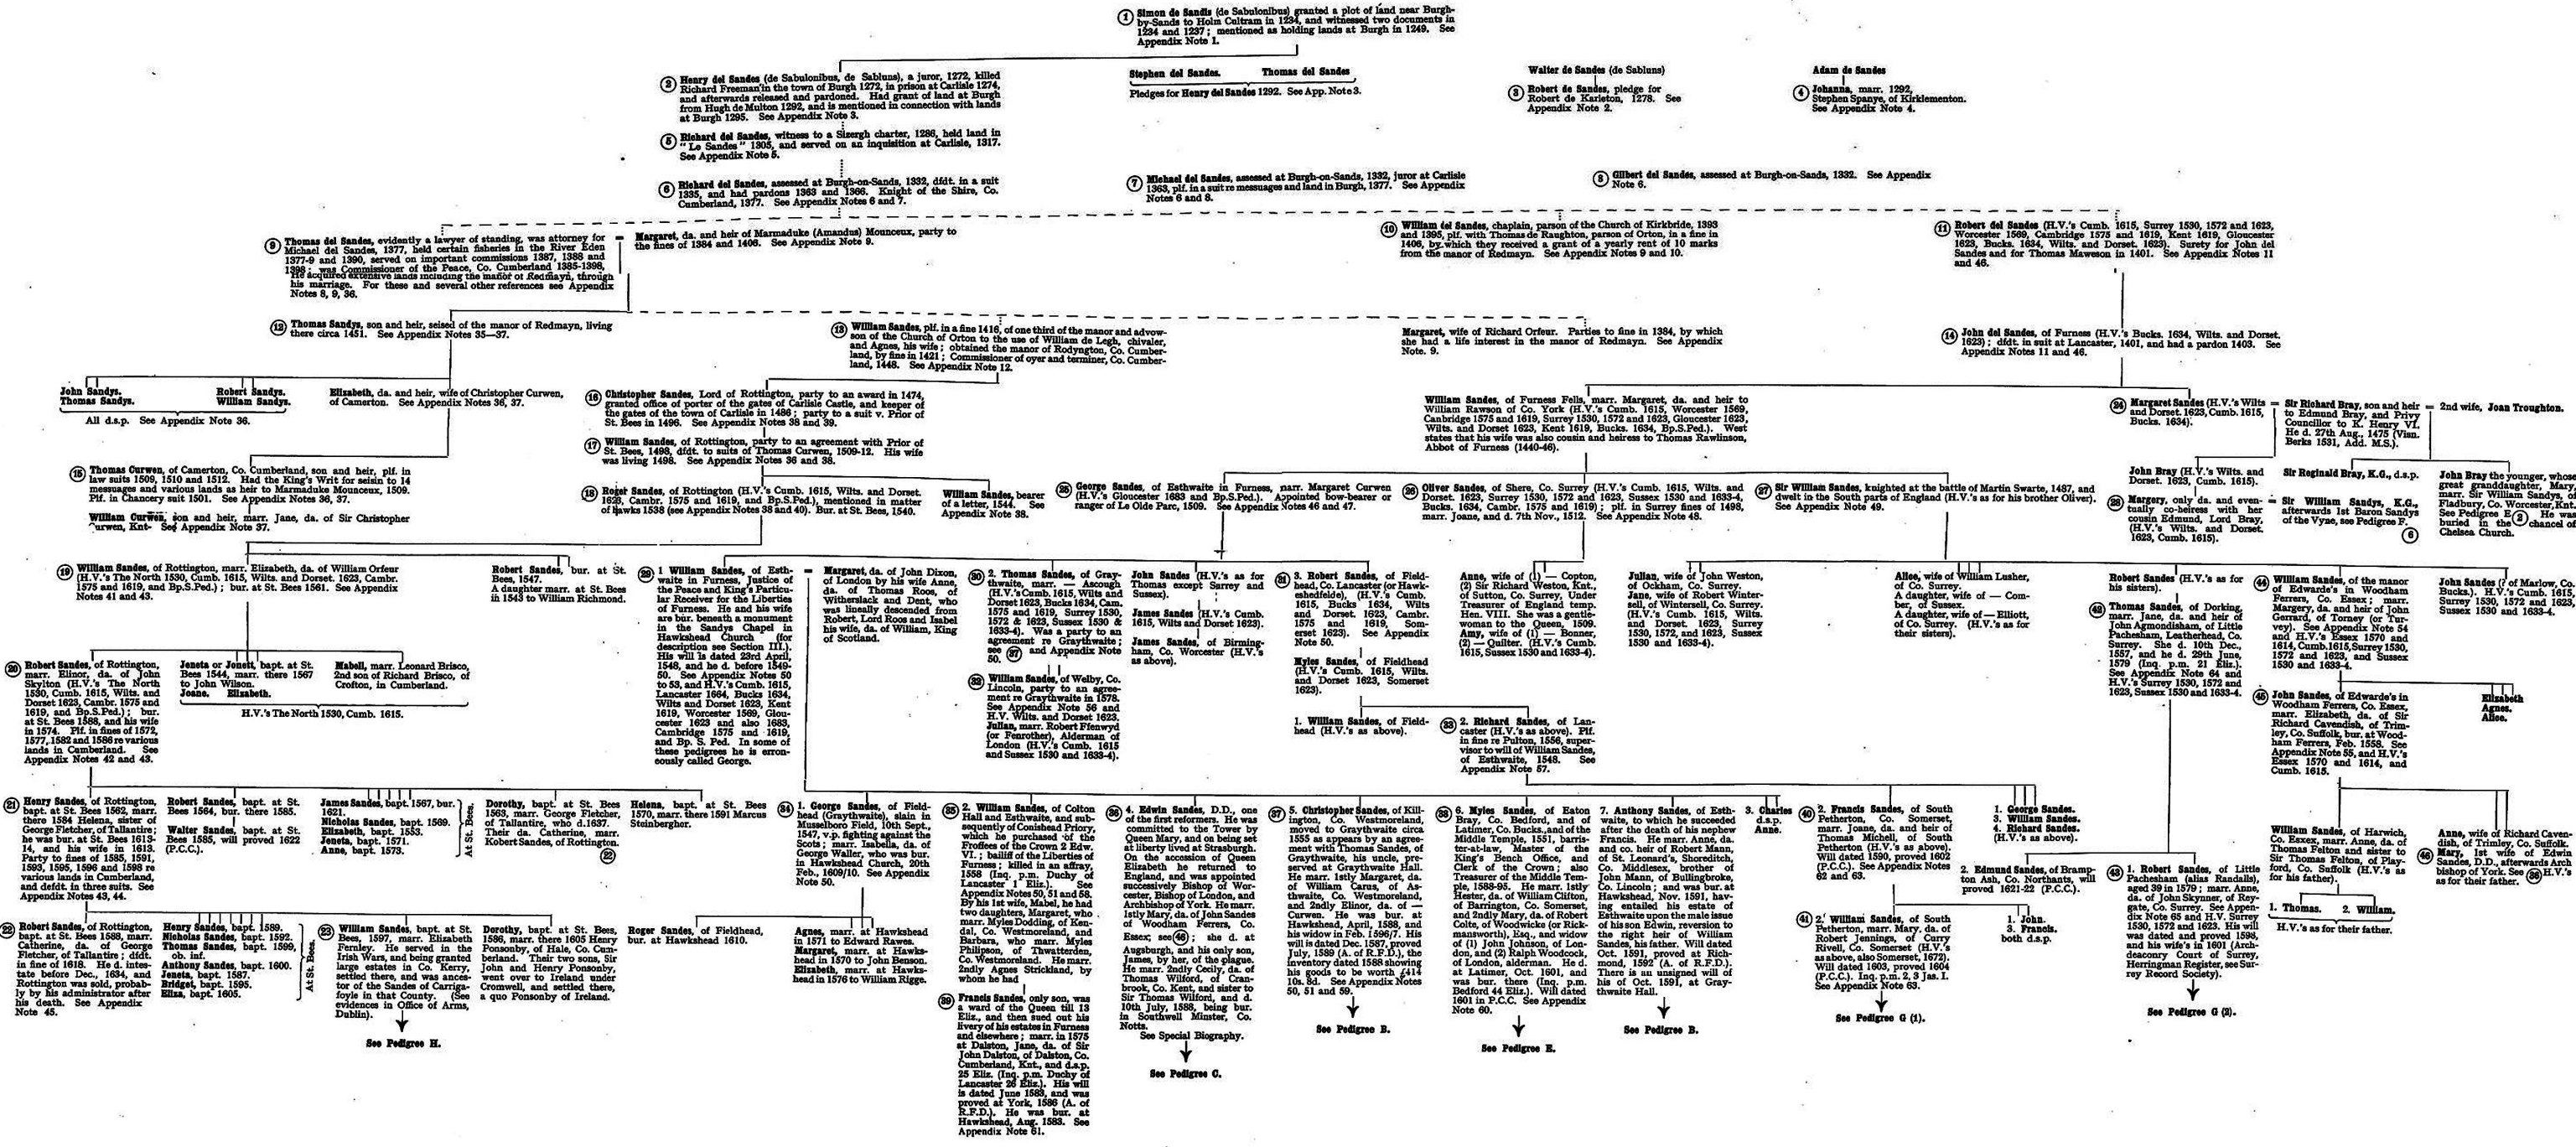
(1) Simon de Sands (de Sabulonibus) granted a plot of land near Burgh-by-Sands to Holm Coltram in 1234, and witnessed two documents in 1234 and 1237; mentioned as holding lands at Burgh in 1249. See Appendix Note 1.

(2) Henry del Sandes (de Sabulonibus, de Sabluns), a juror, 1272, killed Richard Freeman in the town of Burgh 1272, in prison at Carlisle 1274, and afterwards released and pardoned. Had grant of land at Burgh from Hugh de Multon 1292, and is mentioned in connection with lands at Burgh 1295. See Appendix Note 3.

Stephen del Sandes. Thomas del Sandes
Pledges for Henry del Sandes 1292. See App. Note 3.

Walter de Sandes (de Sabluns)
(3) Robert de Sandes, pledge for Robert de Karleton, 1278. See Appendix Note 2.

Adam de Sandes
(4) Johanna, marr. 1292, Stephen Spanye, of Kirklementon. See Appendix Note 4.

(5) Richard del Sandes, witness to a Sizergh charter, 1286, held land in "Le Sandes" 1305, and served on an inquisition at Carlisle, 1317. See Appendix Note 5.

(6) Richard del Sandes, assessed at Burgh-on-Sands, 1332, dfdt. in a suit 1335, and had pardons 1363 and 1366. Knight of the Shire, Co. Cumberland, 1377. See Appendix Notes 6 and 7.

(7) Michael del Sandes, assessed at Burgh-on-Sands, 1332, juror at Carlisle 1363, plf. in a suit re messuages and land in Burgh, 1377. See Appendix Notes 6 and 8.

(8) Gilbert del Sandes, assessed at Burgh-on-Sands, 1332. See Appendix Note 6.

(9) Thomas del Sandes, evidently a lawyer of standing, was attorney for Michael del Sandes, 1377, held certain fisheries in the River Eden 1377-9 and 1390, served on important commissions 1387, 1388 and 1398; was Commissioner of the Peace, Co. Cumberland 1385-1398. He acquired extensive lands including the manor of Redmayn, through his marriage. For these and several other references see Appendix Notes 8, 9, 36. = Margaret, da. and heir of Marmaduke (Amandus) Mounceux, party to the fines of 1384 and 1406. See Appendix Note 9.

(10) William del Sandes, chaplain, parson of the Church of Kirkbride, 1393 and 1395, plf. with Thomas de Raughton, parson of Orton, in a fine in 1406, by which they received a grant of a yearly rent of 10 marks from the manor of Redmayn. See Appendix Notes 9 and 10.

(11) Robert del Sandes (H.V.'s Cumb. 1615, Surrey 1530, 1572 and 1623, Worcester 1569, Cambridge 1575 and 1619, Kent 1619, Gloucester 1623, Bucks. 1634, Wilts. and Dorset. 1623). Surety for John del Sandes and for Thomas Maweson in 1401. See Appendix Notes 11 and 46.

(12) Thomas Sandys, son and heir, seised of the manor of Redmayn, living there circa 1451. See Appendix Notes 35—37.

(13) William Sandes, plf. in a fine 1416, of one third of the manor and advowson of the Church of Orton to the use of William de Legh, chivaler, and Agnes, his wife; obtained the manor of Rodyngton, Co. Cumberland, by fine in 1421; Commissioner of oyer and terminer, Co. Cumberland, 1448. See Appendix Note 12.

Margaret, wife of Richard Orfeur. Parties to fine in 1384, by which she had a life interest in the manor of Redmayn. See Appendix Note. 9.

(14) John del Sandes, of Furness (H.V.'s Bucks. 1634, Wilts. and Dorset. 1623); dfdt. in suit at Lancaster, 1401, and had a pardon 1403. See Appendix Notes 11 and 46.

John Sandys. Thomas Sandys. Robert Sandys. William Sandys.
All d.s.p. See Appendix Note 36.

Elizabeth, da. and heir, wife of Christopher Curwen, of Camerton. See Appendix Notes 36, 37.

(16) Christopher Sandes, Lord of Rottington, party to an award in 1474, granted office of porter of the gates of Carlisle Castle, and keeper of the gates of the town of Carlisle in 1486; party to a suit v. Prior of St. Bees in 1496. See Appendix Notes 38 and 39.

(17) William Sandes, of Rottington, party to an agreement with Prior of St. Bees, 1498, dfdt. to suits of Thomas Curwen, 1509-12. His wife was living 1498. See Appendix Notes 36 and 38.

William Sandes, of Furness Fells, marr. Margaret, da. and heir to William Rawson of Co. York (H.V.'s Cumb. 1615, Worcester 1569, Cambridge 1575 and 1619, Surrey 1530, 1572 and 1623, Gloucester 1623, Wilts. and Dorset 1623, Kent 1619, Bucks. 1634, Bp.S.Ped.). West states that his wife was also cousin and heiress to Thomas Rawlinson, Abbot of Furness (1440-46).

(24) Margaret Sandes (H.V.'s Wilts and Dorset. 1623, Cumb. 1615, Bucks. 1634). = Sir Richard Bray, son and heir to Edmund Bray, and Privy Councillor to K. Henry VI. He d. 27th Aug., 1475 (Visn. Berks 1531, Add. M.S.). = 2nd wife, Joan Troughton.

(15) Thomas Curwen, of Camerton, Co. Cumberland, son and heir, plf. in law suits 1509, 1510 and 1512. Had the King's Writ for seisin to 14 messuages and various lands as heir to Marmaduke Mounceux, 1509. Plf. in Chancery suit 1501. See Appendix Notes 36, 37.

William Curwen, son and heir, marr. Jane, da. of Sir Christopher Curwen, Knt. See Appendix Note 37.

(18) Roger Sandes, of Rottington (H.V.'s Cumb. 1615, Wilts. and Dorset. 1623, Cambr. 1575 and 1619, and Bp.S.Ped.), mentioned in matter of Hawks 1538 (see Appendix Notes 38 and 40). Bur. at St. Bees, 1540.

William Sandes, bearer of a letter, 1544. See Appendix Note 38.

(25) George Sandes, of Esthwaite in Furness, marr. Margaret Curwen (H.V.'s Gloucester 1683 and Bp.S.Ped.). Appointed bow-bearer or ranger of Le Olde Parc, 1509. See Appendix Notes 46 and 47.

(26) Oliver Sandes, of Shere, Co. Surrey (H.V.'s Cumb. 1615, Wilts. and Dorset. 1623, Surrey 1530, 1572 and 1623, Sussex 1530 and 1633-4, Bucks. 1634, Cambr. 1575 and 1619); plf. in Surrey fines of 1498, marr. Joane, and d. 7th Nov., 1512. See Appendix Note 48.

(27) Sir William Sandes, knighted at the battle of Martin Swarte, 1487, and dwelt in the South parts of England (H.V.'s as for his brother Oliver). See Appendix Note 49.

John Bray (H.V.'s Wilts. and Dorset. 1623, Cumb. 1615).

Sir Reginald Bray, K.G., d.s.p.

John Bray the younger, whose great granddaughter, Mary, marr. Sir William Sandys, of Fladbury, Co. Worcester, Knt. See Pedigree E. (2) He was buried in the chancel of Chelsea Church.

Margery, only da. and eventually co-heiress with her cousin Edmund, Lord Bray, (H.V.'s Wilts. and Dorset. 1623, Cumb. 1615). = Sir William Sandys, K.G., afterwards 1st Baron Sandys of the Vyne, see Pedigree F. (6)

(19) William Sandes, of Rottington, marr. Elizabeth, da. of William Orfeur (H.V.'s The North 1530, Cumb. 1615, Wilts. and Dorset. 1623, Cambr. 1575 and 1619, and Bp.S.Ped.); bur. at St. Bees 1561. See Appendix Notes 41 and 43.

Robert Sandes, bur. at St. Bees, 1547.
A daughter marr. at St. Bees in 1543 to William Richmond.

(29) 1 William Sandes, of Esthwaite in Furness, Justice of the Peace and King's Particular Receiver for the Liberties of Furness. He and his wife are bur. beneath a monument in the Sandys Chapel in Hawkshead Church (for description see Section III.). His will is dated 23rd April, 1548, and he d. before 1549-50. See Appendix Notes 50 to 53, and H.V.'s Cumb. 1615, Lancaster 1664, Bucks 1634, Wilts and Dorset 1623, Kent 1619, Worcester 1569, Gloucester 1623 and also 1683, Cambridge 1575 and 1619, and Bp. S. Ped. In some of these pedigrees he is erroneously called George.

= Margaret, da. of John Dixon, of London by his wife Anne, da. of Thomas Roos, of Witherslack and Dent, who was lineally descended from Robert, Lord Roos and Isabel his wife, da. of William, King of Scotland.

(30) 2. Thomas Sandes, of Graythwaite, marr. — Ascough (H.V.'s Cumb. 1615, Wilts and Dorset 1623, Bucks 1634, Cam. 1575 and 1619, Surrey 1530, 1572 & 1623, Sussex 1530 & 1633-4). Was a party to an agreement re Graythwaite in 1578. See (37) and Appendix Note 50.

John Sandes (H.V.'s as for Thomas except Surrey and Sussex).

James Sandes (H.V.'s Cumb. 1615, Wilts and Dorset 1623).

James Sandes, of Birmingham, Co. Worcester (H.V.'s as above).

(31) 3. Robert Sandes, of Fieldhead, Co. Lancaster (or Hawkeshedfelde), (H.V.'s Cumb. 1615, Bucks 1634, Wilts and Dorset. 1623, Cambr. 1575 and 1619, Somerset 1623). See Appendix Note 50.

Myles Sandes, of Fieldhead (H.V.'s Cumb. 1615, Wilts. and Dorset 1623, Somerset 1623).

Anne, wife of (1) — Copton, (2) Sir Richard Weston, Knt., of Sutton, Co. Surrey, Under Treasurer of England temp. Hen. VIII. She was a gentlewoman to the Queen, 1509.
Amy, wife of (1) — Bonner, (2) — Quilter. (H.V.'s Cumb. 1615, Sussex 1530 and 1633-4).

Julian, wife of John Weston, of Ockham, Co. Surrey.
Jane, wife of Robert Wintersell, of Wintersell, Co. Surrey. (H.V.'s Cumb. 1615, Wilts. and Dorset. 1623, Surrey 1530, 1572, and 1623, Sussex 1530 and 1633-4).

Alice, wife of William Lusher, of Co. Surrey.
A daughter, wife of — Comber, of Sussex.
A daughter, wife of — Elliott, of Co. Surrey. (H.V.'s as for their sisters).

Robert Sandes (H.V.'s as for his sisters).

(42) Thomas Sandes, of Dorking, marr. Jane, da. and heir of John Agmondisham, of Little Pachesham, Leatherhead, Co. Surrey. She d. 10th Dec., 1557, and he d. 29th June, 1579 (Inq. p.m. 21 Eliz.). See Appendix Note 64 and H.V.'s Surrey 1530, 1572 and 1623, Sussex 1530 and 1633-4.

(44) William Sandes, of the manor of Edwards's in Woodham Ferrers, Co. Essex; marr. Margery, da. and heir of John Gerrard, of Torney (or Turvey). See Appendix Note 54 and H.V.'s Essex 1570 and 1614, Cumb. 1615, Surrey 1530, 1572 and 1623, and Sussex 1530 and 1633-4.

John Sandes (? of Marlow, Co. Bucks.). H.V.'s Cumb. 1615, Surrey 1530, 1572 and 1623, Sussex 1530 and 1633-4.

(32) William Sandes, of Welby, Co. Lincoln, party to an agreement re Graythwaite in 1578. See Appendix Note 56 and H.V. Wilts. and Dorset 1623.
Julian, marr. Robert Ffenwyd (or Fenrother), Alderman of London (H.V.'s Cumb. 1615 and Sussex 1530 and 1633-4).

1. William Sandes, of Fieldhead (H.V.'s as above).

(33) 2. Richard Sandes, of Lancaster (H.V.'s as above). Plf. in fine re Pulton, 1556, supervisor to will of William Sandes, of Esthwaite, 1548. See Appendix Note 57.

(20) Robert Sandes, of Rottington, marr. Elinor, da. of John Skylton (H.V.'s The North 1530, Cumb. 1615, Wilts. and Dorset 1623, Cambr. 1575 and 1619, and Bp.S.Ped.); bur. at St. Bees 1588, and his wife in 1574. Plf. in fines of 1572, 1577, 1582 and 1586 re various lands in Cumberland. See Appendix Notes 42 and 43.

Jeneta or Jonett, bapt. at St. Bees 1544, marr. there 1567 to John Wilson.
Joane. Elizabeth.

Mabell, marr. Leonard Brisco, 2nd son of Richard Brisco, of Crofton, in Cumberland.

H.V.'s The North 1530, Cumb. 1615.

(45) John Sandes, of Edwarde's in Woodham Ferrers, Co. Essex, marr. Elizabeth, da. of Sir Richard Cavendish, of Trimley, Co. Suffolk, bur. at Woodham Ferrers, Feb. 1558. See Appendix Note 55, and H.V.'s Essex 1570 and 1614, and Cumb. 1615.

Elizabeth
Agnes.
Alice.

(21) Henry Sandes, of Rottington, bapt. at St. Bees 1562, marr. there 1584 Helena, sister of George Fletcher, of Tallantire; he was bur. at St. Bees 1613-14, and his wife in 1613. Party to fines of 1585, 1591, 1593, 1595, 1596 and 1598 re various lands in Cumberland, and defdt. in three suits. See Appendix Notes 43, 44.

Robert Sandes, bapt. at St. Bees 1564, bur. there 1585.
Walter Sandes, bapt. at St. Bees 1585, will proved 1622 (P.C.C.).

James Sandes, bapt. 1567, bur. 1621.
Nicholas Sandes, bapt. 1569.
Elizabeth, bapt. 1553.
Jeneta, bapt. 1571.
Anne, bapt. 1573.
At St. Bees.

Dorothy, bapt. at St. Bees 1569, marr. George Fletcher, of Tallantire, who d.1637. Their da. Catherine, marr. Robert Sandes, of Rottington. (22)

Helena, bapt. at St. Bees 1570, marr. there 1591 Marcus Steinbergher.

(34) 1. George Sandes, of Fieldhead (Graythwaite), slain in Musselboro Field, 10th Sept., 1547, v.p. fighting against the Scots; marr. Isabella, da. of George Waller, who was bur. in Hawkshead Church, 20th Feb., 1609/10. See Appendix Note 50.

(35) 2. William Sandes, of Colton Hall and Esthwaite, and subsequently of Conishead Priory, which he purchased of the Ffoffees of the Crown 2 Edw. VI.; bailiff of the Liberties of Furness; killed in an affray, 1558 (Inq. p.m. Duchy of Lancaster 1 Eliz.). See Appendix Notes 50, 51 and 58. By his 1st wife, Mabel, he had two daughters, Margaret, who marr. Myles Dodding, of Kendal, Co. Westmoreland, and Barbara, who marr. Myles Philipson, of Thwatterden, Co. Westmoreland. He marr. 2ndly Agnes Strickland, by whom he had

(36) 4. Edwin Sandes, D.D., one of the first reformers. He was committed to the Tower by Queen Mary, and on being set at liberty lived at Strasburgh. On the accession of Queen Elizabeth he returned to England, and was appointed successively Bishop of Worcester, Bishop of London, and Archbishop of York. He marr. 1stly Mary, da. of John Sandes of Woodham Ferrers, Co. Essex; see (46); she d. at Augsburgh, and his only son, James, by her, of the plague. He marr. 2ndly Cecily, da. of Thomas Wilford, of Cranbrook, Co. Kent, and sister to Sir Thomas Wilford, and d. 10th July, 1588, being bur. in Southwell Minster, Co. Notts.
See Special Biography.
See Pedigree C.

(37) 5. Christopher Sandes, of Killington, Co. Westmoreland, moved to Graythwaite circa 1555 as appears by an agreement with Thomas Sandes, of Graythwaite, his uncle, preserved at Graythwaite Hall. He marr. 1stly Margaret, da. of William Carus, of Asthwaite, Co. Westmoreland, and 2ndly Elinor, da. of — Curwen. He was bur. at Hawkshead, April, 1588, and his widow in Feb. 1596/7. His will is dated Dec. 1587, proved July, 1589 (A. of R.F.D.), the inventory dated 1588 showing his goods to be worth £414 10s. 8d. See Appendix Notes 50, 51 and 59.
See Pedigree B.

(38) 6. Myles Sandes, of Eaton Bray, Co. Bedford, and of Latimer, Co. Bucks., and of the Middle Temple, 1551, barrister-at-law, Master of the King's Bench Office, and Clerk of the Crown; also Treasurer of the Middle Temple, 1588-95. He marr. 1stly Hester, da. of William Clifton, of Barrington, Co. Somerset, and 2ndly Mary, da. of Robert Colte, of Woodwicks (or Rickmansworth), Esq., and widow of (1) John Johnson, of London, and (2) Ralph Woodcock, of London, alderman. He d. at Latimer, Oct. 1601, and was bur. there (Inq. p.m. Bedford 44 Eliz.). Will dated 1601 in P.C.C. See Appendix Note 60.
See Pedigree E.

7. Anthony Sandes, of Esthwaite, to which he succeeded after the death of his nephew Francis. He marr. Anne, da. and co. heir of Robert Mann, of St. Leonard's, Shoreditch, Co. Middlesex, brother of John Mann, of Bullingbroke, Co. Lincoln; and was bur. at Hawkshead, Nov. 1591, having entailed his estate of Esthwaite upon the male issue of his son Edwin, reversion to the right heir of William Sandes, his father. Will dated Oct. 1591, proved at Richmond, 1592 (A. of R.F.D.). There is an unsigned will of his of Oct. 1591, at Graythwaite Hall.
See Pedigree B.

3. Charles d.s.p.
Anne.

(40) 2. Francis Sandes, of South Petherton, Co. Somerset, marr. Joane, da. and heir of Thomas Michell, of South Petherton (H.V.'s as above). Will dated 1590, proved 1602 (P.C.C.). See Appendix Notes 62 and 63.

1. George Sandes.
3. William Sandes.
4. Richard Sandes.
(H.V.'s as above).

William Sandes, of Harwich, Co. Essex, marr. Anne, da. of Thomas Felton and sister to Sir Thomas Felton, of Playford, Co. Suffolk (H.V.'s as for his father).

Anne, wife of Richard Cavendish, of Trimley, Co. Suffolk.
Mary, 1st wife of Edwin Sandes, D.D., afterwards Archbishop of York. See (36) H.V.'s as for their father.
(46)

2. Edmund Sandes, of Brampton Ash, Co. Northants, will proved 1621-22 (P.C.C.).

(43) 1. Robert Sandes, of Little Pachesham (alias Randalls), aged 39 in 1579; marr. Anne, da. of John Skynner, of Reygate, Co. Surrey. See Appendix Note 65 and H.V. Surrey 1530, 1572 and 1623. His will was dated and proved 1598, and his wife's in 1601 (Archdeaconry Court of Surrey, Herringman Register, see Surrey Record Society).
See Pedigree G (2).

1. Thomas. 2. William.
H.V.'s as for their father.

(22) Robert Sandes, of Rottington, bapt. at St. Bees 1588, marr. Catherine, da. of George Fletcher, of Tallantire; dfdt. in fine of 1618. He d. intestate before Dec., 1634, and Rottington was sold, probably by his administrator after his death. See Appendix Note 45.

Henry Sandes, bapt. 1589.
Nicholas Sandes, bapt. 1592.
Thomas Sandes, bapt. 1599, ob. inf.
William Sandes, bapt. 1600.
Anthony Sandes, bapt. 1587.
Jeneta, bapt. 1595.
Bridget, bapt. 1605.
Eliza, bapt. 1605.
At St. Bees.

(23) William Sandes, bapt. at St. Bees, 1597, marr. Elizabeth Fernley. He served in the Irish Wars, and being granted large estates in Co. Kerry, settled there, and was ancestor of the Sandes of Carrigafoyle in that County. (See evidences in Office of Arms, Dublin).
See Pedigree H.

Dorothy, bapt. at St. Bees 1586, marr. there 1605 Henry Ponsonby, of Hale, Co. Cumberland. Their two sons, Sir John and Henry Ponsonby, went over to Ireland under Cromwell, and settled there, a quo Ponsonby of Ireland.

Roger Sandes, of Fieldhead, bur. at Hawkshead 1610.

Agnes, marr. at Hawkshead in 1571 to Edward Rawes.
Margaret, marr. at Hawkshead in 1570 to John Benson.
Elizabeth, marr. at Hawkshead in 1576 to William Rigge.

(39) Francis Sandes, only son, was a ward of the Queen till 13 Eliz., and then sued out his livery of his estates in Furness and elsewhere; marr. in 1575 at Dalston, Jane, da. of Sir John Dalston, of Dalston, Co. Cumberland, Knt., and d.s.p. 25 Eliz. (Inq. p.m. Duchy of Lancaster 26 Eliz.). His will is dated June 1583, and was proved at York, 1586 (A. of R.F.D.). He was bur. at Hawkshead, Aug. 1583. See Appendix Note 61.

(41) 2. William Sandes, of South Petherton, marr. Mary, da. of Robert Jennings, of Curry Rivell, Co. Somerset (H.V.'s as above, also Somerset, 1672). Will dated 1603, proved 1604 (P.C.C.). Inq. p.m. 2, 3 Jas. I. See Appendix Note 63.
See Pedigree G (1).

1. John.
3. Francis.
both d.s.p.